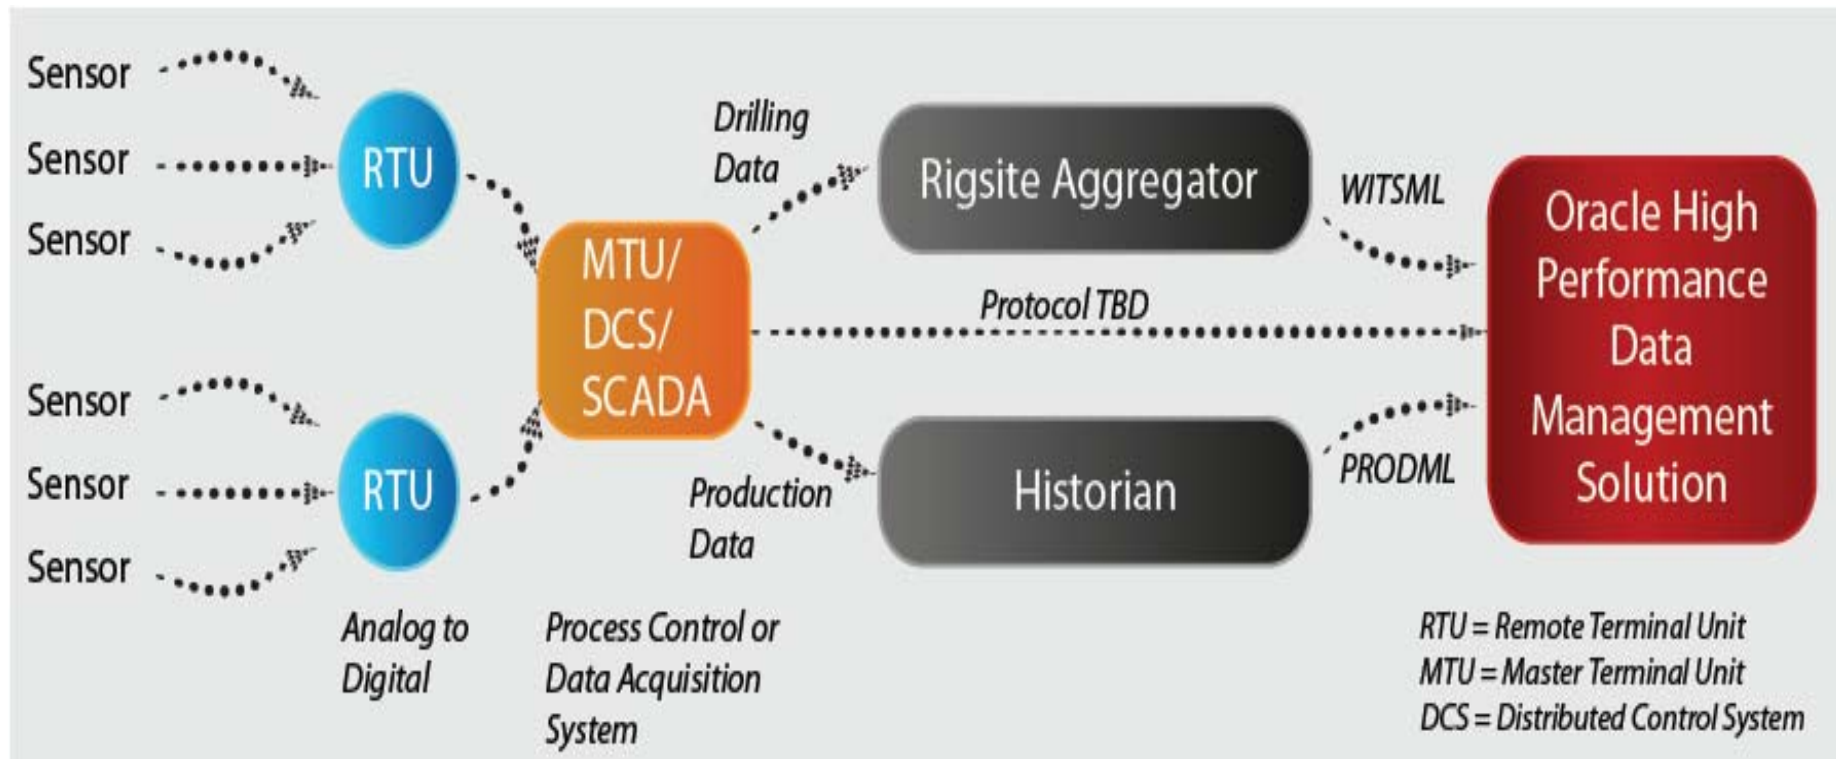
Sensor
Sensor
Sensor
RTU
Drilling Data
Rigsite Aggregator
WITSML
Oracle High Performance Data Management Solution
MTU/ DCS/ SCADA
Protocol TBD
Sensor
Sensor
Sensor
RTU
Production Data
Historian
PRODML
Analog to Digital
Process Control or Data Acquisition System
RTU = Remote Terminal Unit
MTU = Master Terminal Unit
DCS = Distributed Control System